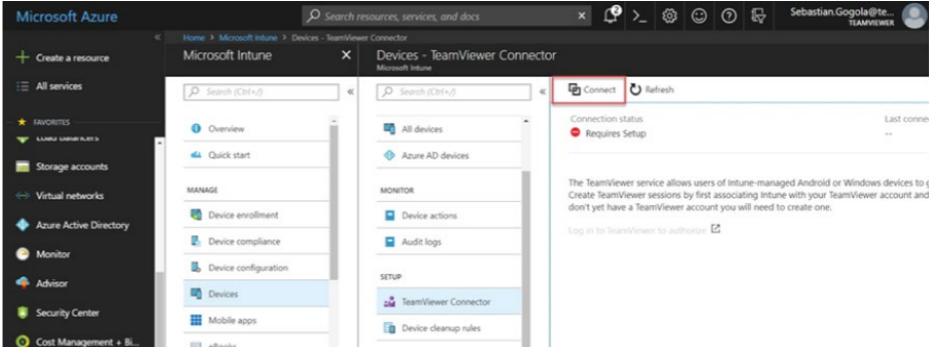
Microsoft Azure

Search resources, services, and docs

2

Sebastian.Gogola@te...
TEAMVIEWER

«

+ Create a resource

All services

FAVORITES

Load balancers

Storage accounts

Virtual networks

Azure Active Directory

Monitor

Advisor

Security Center

Cost Management + Bi...

Home > Microsoft Intune > Devices - TeamViewer Connector

Microsoft Intune

Search (Ctrl+/)

Overview

Quick start

MANAGE

Device enrollment

Device compliance

Device configuration

Devices

Mobile apps

eBooks

Devices - TeamViewer Connector
Microsoft Intune

Search (Ctrl+/)

All devices

Azure AD devices

MONITOR

Device actions

Audit logs

SETUP

TeamViewer Connector

Device cleanup rules

Connect

Refresh

Connection status

Requires Setup

Last conne

--

The TeamViewer service allows users of Intune-managed Android or Windows devices to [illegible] Create TeamViewer sessions by first associating Intune with your TeamViewer account and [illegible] don't yet have a TeamViewer account you will need to create one.

Log in to TeamViewer to authorize